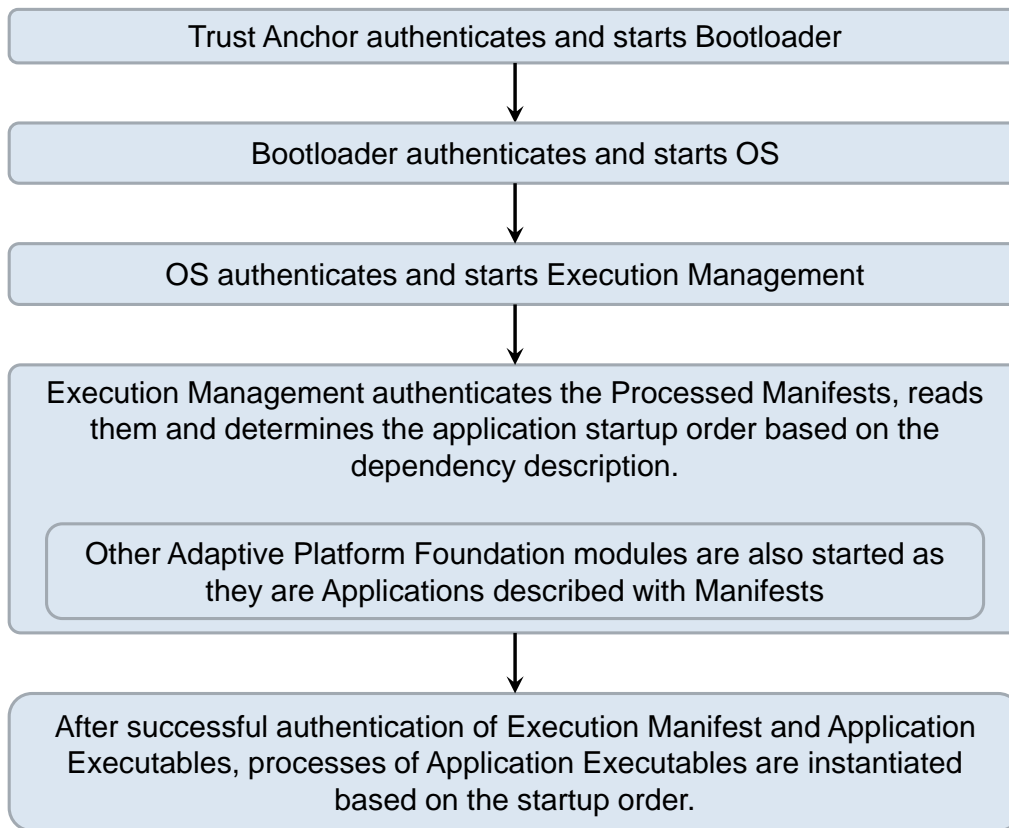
Trust Anchor authenticates and starts Bootloader

Bootloader authenticates and starts OS

OS authenticates and starts Execution Management

Execution Management authenticates the Processed Manifests, reads them and determines the application startup order based on the dependency description.

Other Adaptive Platform Foundation modules are also started as they are Applications described with Manifests

After successful authentication of Execution Manifest and Application Executables, processes of Application Executables are instantiated based on the startup order.